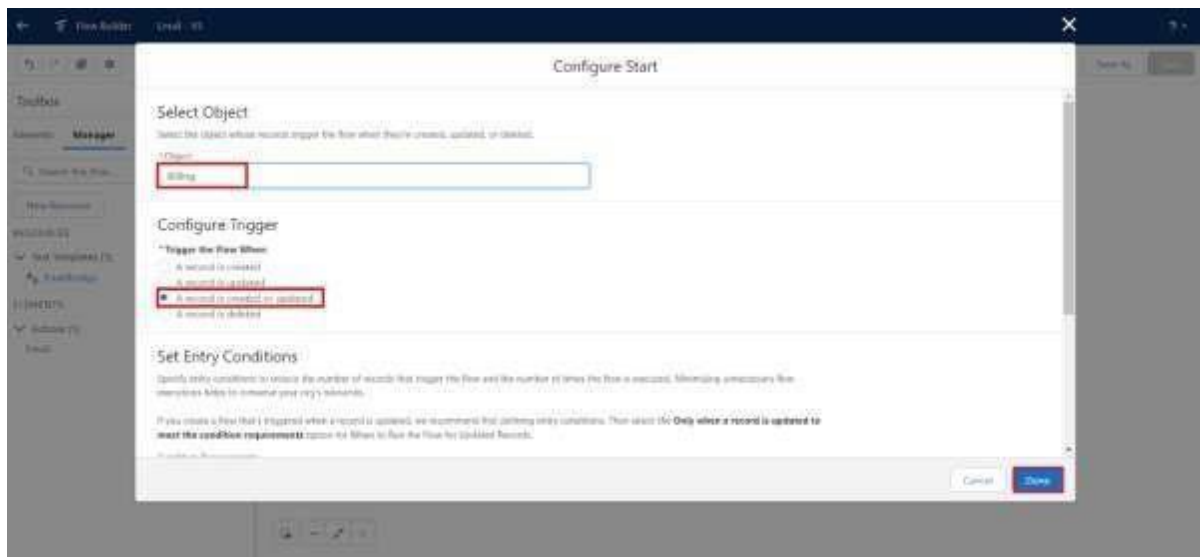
Flow Builder Email - V1

Toolbox

Elements Manager

New Resource

RESOURCES

Text Templates (1)

ELEMENTS

Actions (1)

Email

Configure Start

Select Object

Select the object whose records trigger the flow when they're created, updated, or deleted.

*Object

Billing

Configure Trigger

*Trigger the Flow When:

A record is created

A record is updated

A record is created or updated

A record is deleted

Set Entry Conditions

Specify entry conditions to reduce the number of records that trigger the flow and the number of times the flow is executed. Minimizing unnecessary flow executions helps to conserve your org's resources.

If you create a flow that's triggered when a record is updated, we recommend that you first define entry conditions. Then select the **Only when a record is updated to meet the condition requirements** option for When to Run the Flow for Updated Records.

Cancel Done

Save As